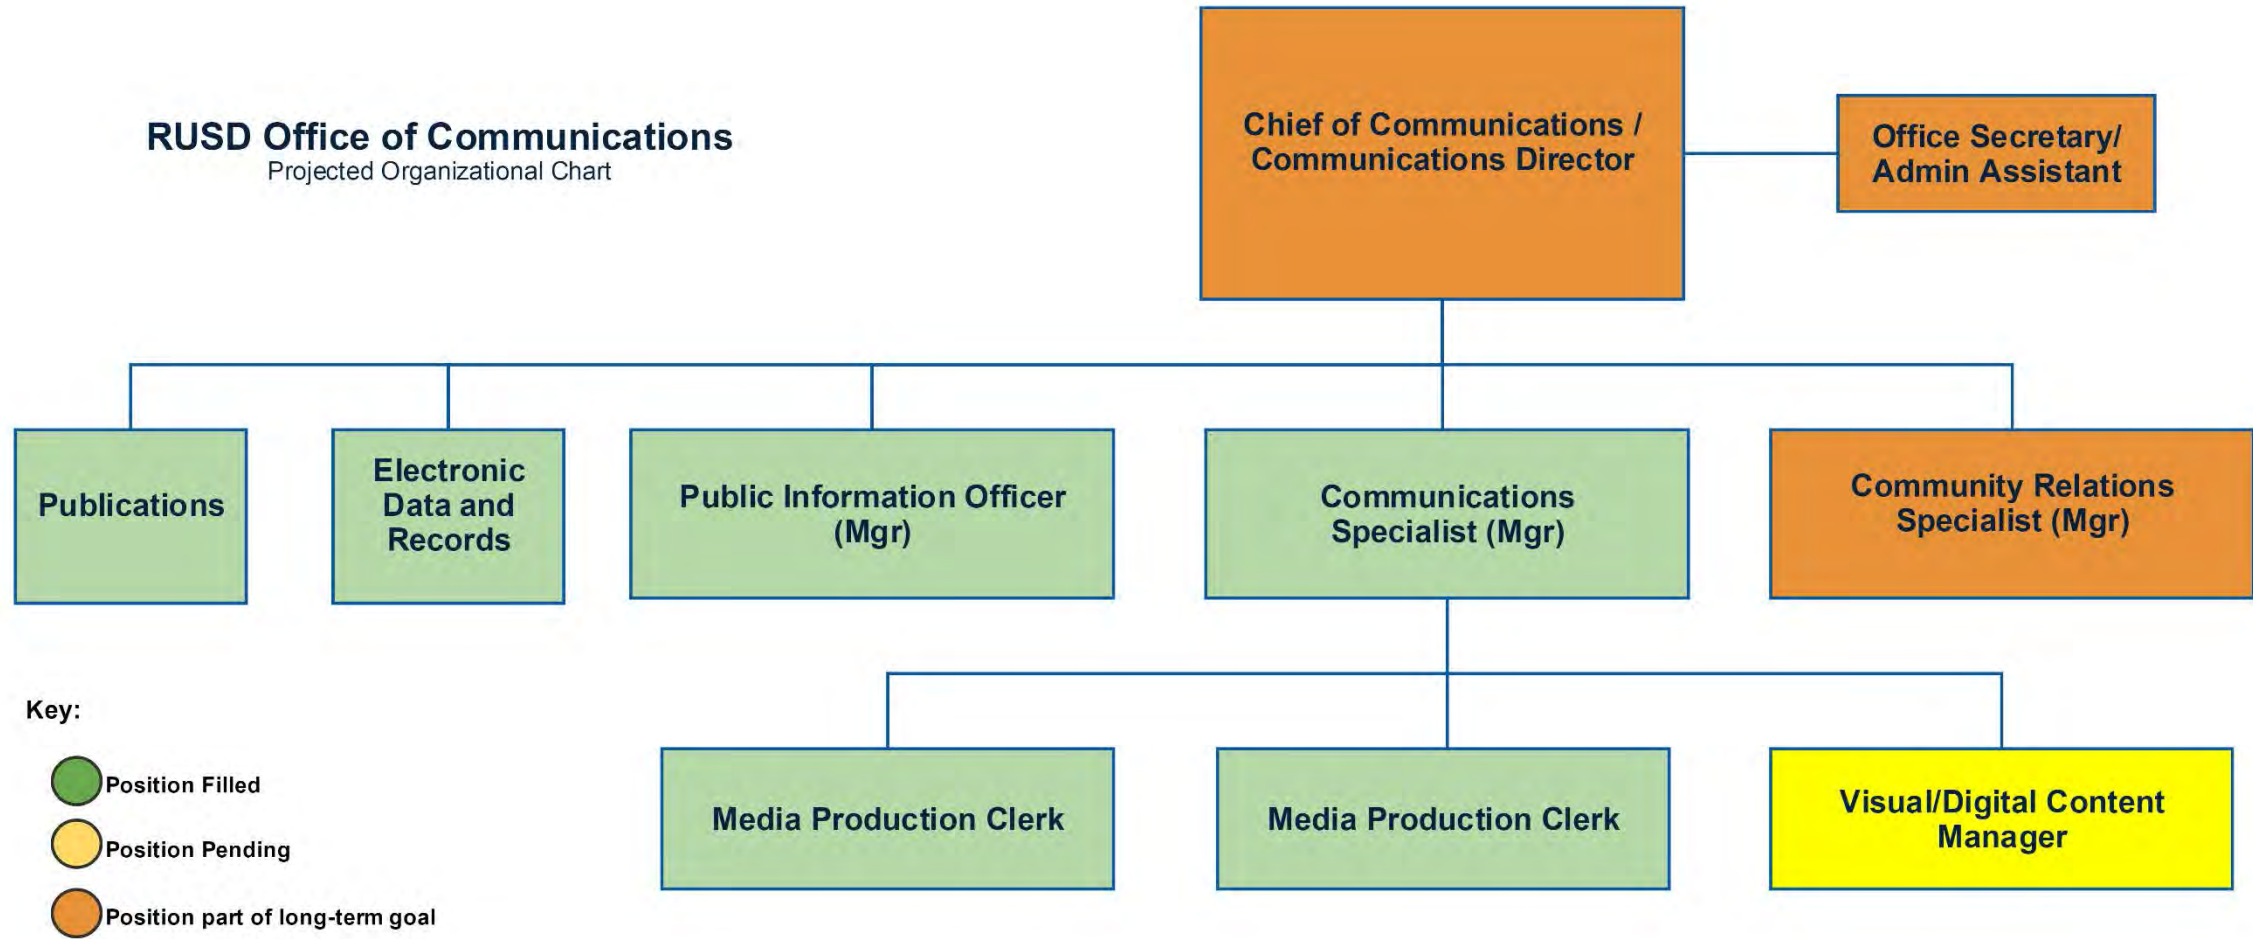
RUSD Office of Communications
Projected Organizational Chart

Chief of Communications / Communications Director

Office Secretary/ Admin Assistant

Publications

Electronic Data and Records

Public Information Officer (Mgr)

Communications Specialist (Mgr)

Community Relations Specialist (Mgr)

Media Production Clerk

Media Production Clerk

Visual/Digital Content Manager

Key:

Position Filled

Position Pending

Position part of long-term goal